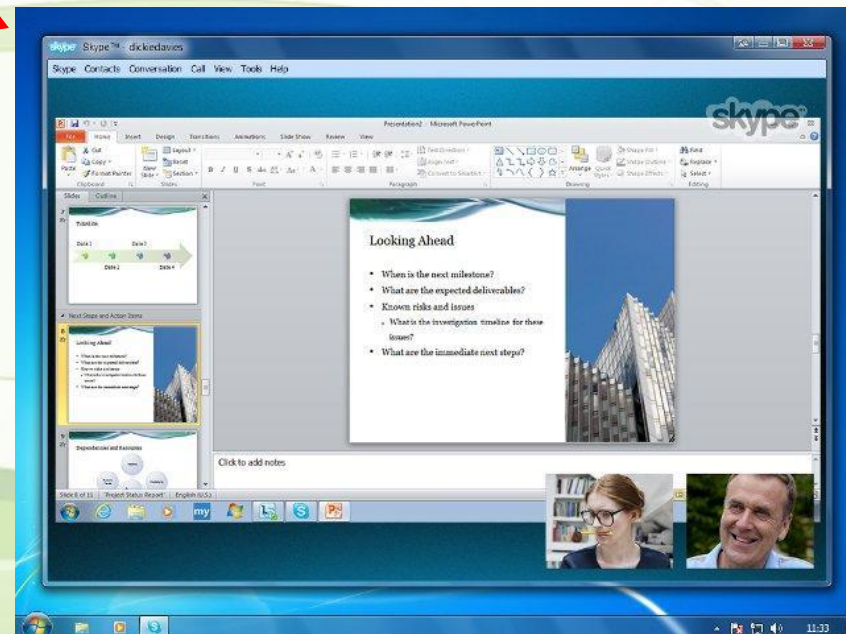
skype Skype™ - dickiedavies

Skype Contacts Conversation Call View Tools Help

skype

Presentation2 - Microsoft PowerPoint

File Home Insert Design Transitions Animations Slide Show Review View

Cut Copy Format Painter Paste Clipboard

New Slide Layout Reset Section Slides

Font

Paragraph

Text Direction Align Text Convert to SmartArt

Drawing Arrange Quick Styles Shape Fill Shape Outline Shape Effects

Find Replace Select Editing

Slides Outline

Timeline

Date 1 Date 2 Date 3 Date 4

Next Steps and Action Items

Looking Ahead

Dependencies and Resources

Looking Ahead

When is the next milestone?

What are the expected deliverables?

Known risks and issues

What is the investigation timeline for these issues?

What are the immediate next steps?

Click to add notes

Slide 8 of 11 "Project Status Report" English (U.S.)

my

11:33